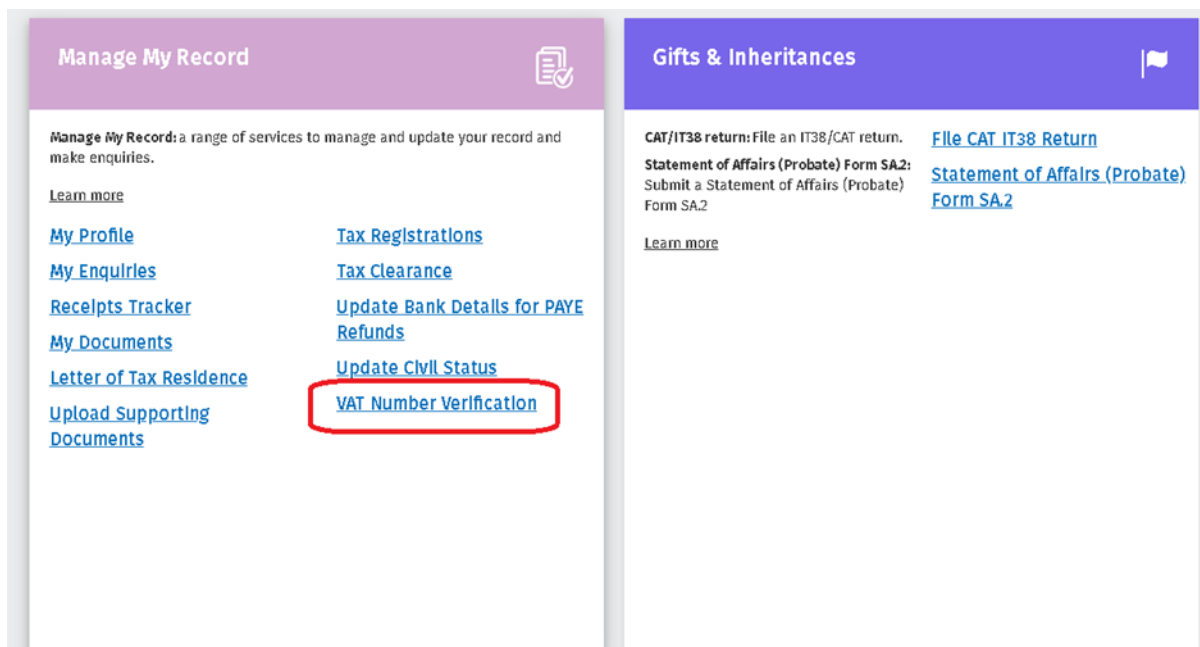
Manage My Record

Manage My Record: a range of services to manage and update your record and make enquiries.

Learn more

My Profile

My Enquiries

Receipts Tracker

My Documents

Letter of Tax Residence

Upload Supporting Documents

Tax Registrations

Tax Clearance

Update Bank Details for PAYE Refunds

Update Civil Status

VAT Number Verification

Gifts & Inheritances

CAT/IT38 return: File an IT38/CAT return.

Statement of Affairs (Probate) Form SA.2: Submit a Statement of Affairs (Probate) Form SA.2

Learn more

File CAT IT38 Return

Statement of Affairs (Probate) Form SA.2